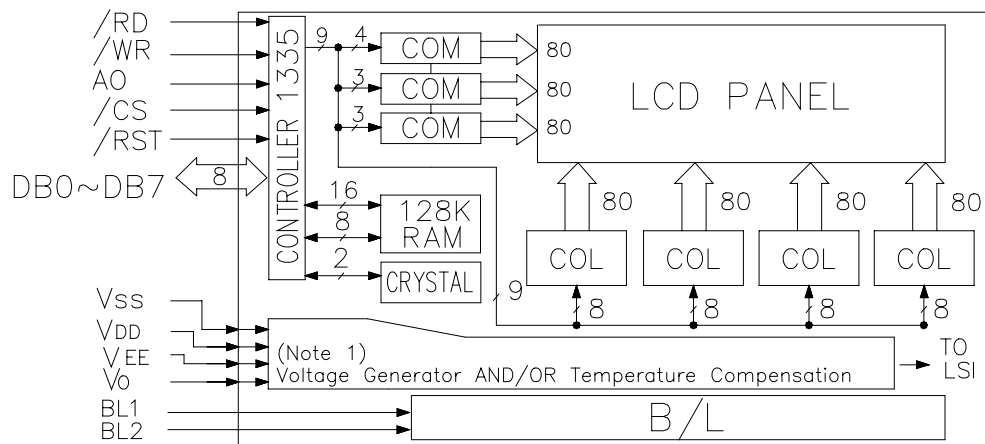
/RD
/WR
AO
/CS
/RST
DB0~DB7
8
CONTROLLER 1335
9
4
COM
3
COM
3
COM
80
80
80
LCD PANEL
16
8
128K RAM
2
CRYSTAL
80
80
80
80
COL
COL
COL
COL
9
8
8
8
8
Vss
VDD
VEE
V0
(Note 1)
Voltage Generator AND/OR Temperature Compensation
TO LSI
BL1
BL2
B/L